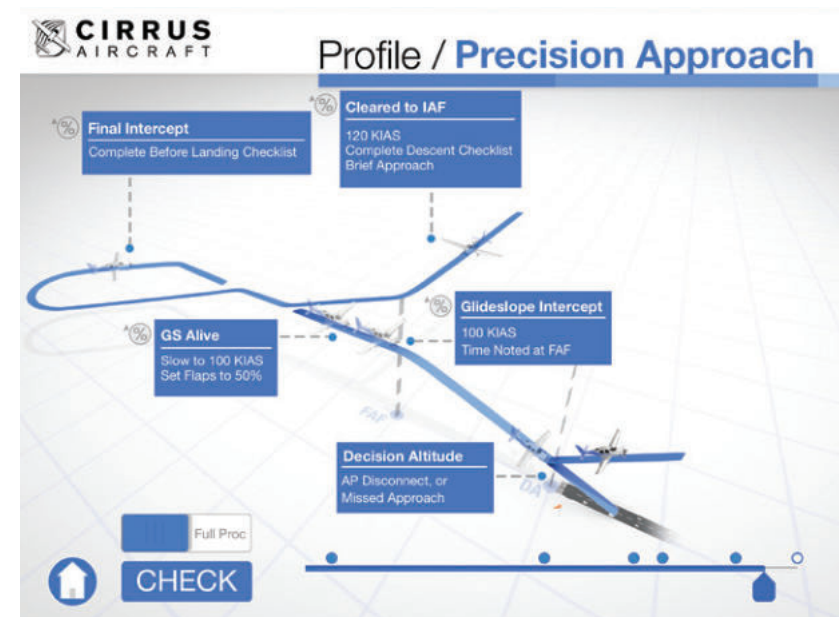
CIRRUS
AIRCRAFT

Profile / Precision Approach

Final Intercept
Complete Before Landing Checklist

Cleared to IAF
120 KIAS
Complete Descent Checklist
Brief Approach

Glideslope Intercept
100 KIAS
Time Noted at FAF

GS Alive
Slow to 100 KIAS
Set Flaps to 50%

FAF

Decision Altitude
AP Disconnect, or
Missed Approach

DA

Full Proc

CHECK